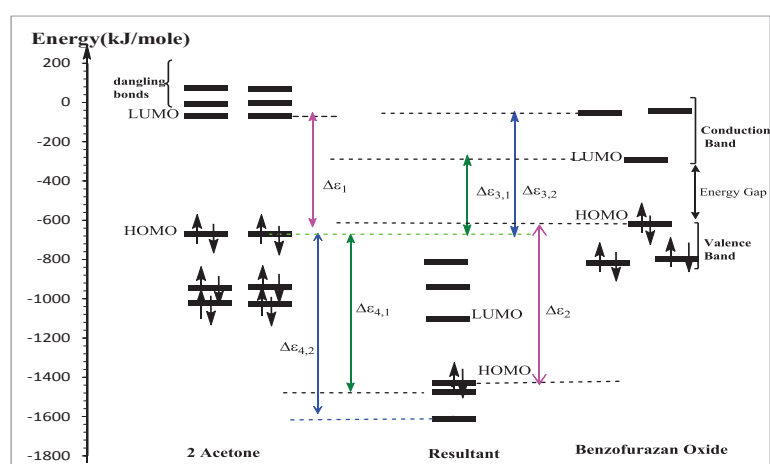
Energy(kJ/mole)

200

0

-200

-400

-600

-800

-1000

-1200

-1400

-1600

-1800

dangling bonds

LUMO

HOMO

$\Delta\varepsilon_1$

$\Delta\varepsilon_{4,2}$

$\Delta\varepsilon_{4,1}$

$\Delta\varepsilon_{3,1}$

$\Delta\varepsilon_{3,2}$

$\Delta\varepsilon_2$

LUMO

HOMO

LUMO

HOMO

Conduction Band

Energy Gap

Valence Band

2 Acetone

Resultant

Benzofurazan Oxide